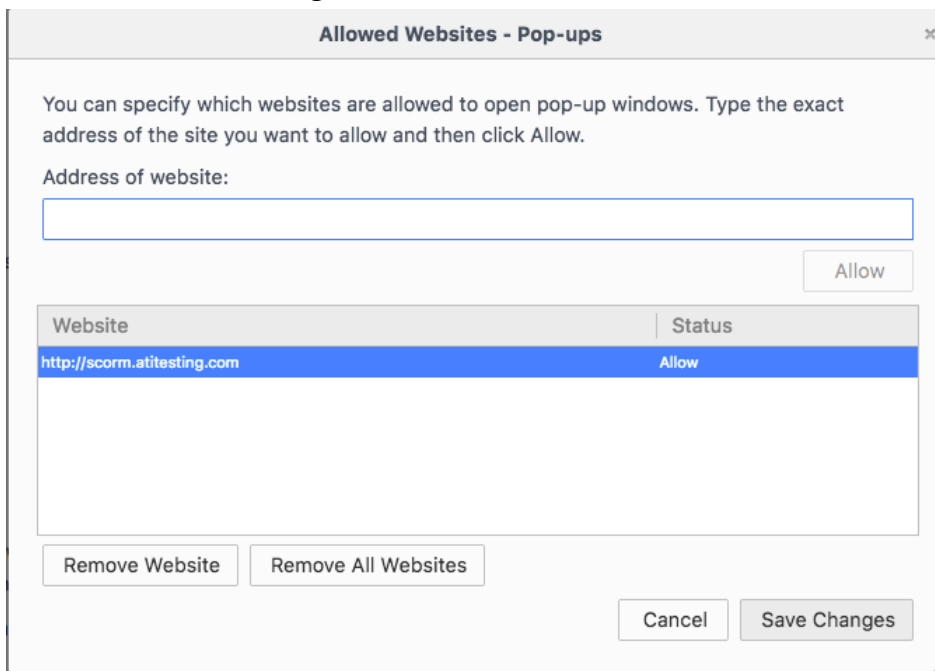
Allowed Websites - Pop-ups

You can specify which websites are allowed to open pop-up windows. Type the exact address of the site you want to allow and then click Allow.

Address of website:

Allow

| Website | Status |
|---|---|
| http://scorm.atitesting.com | Allow |

Remove Website

Remove All Websites

Cancel

Save Changes